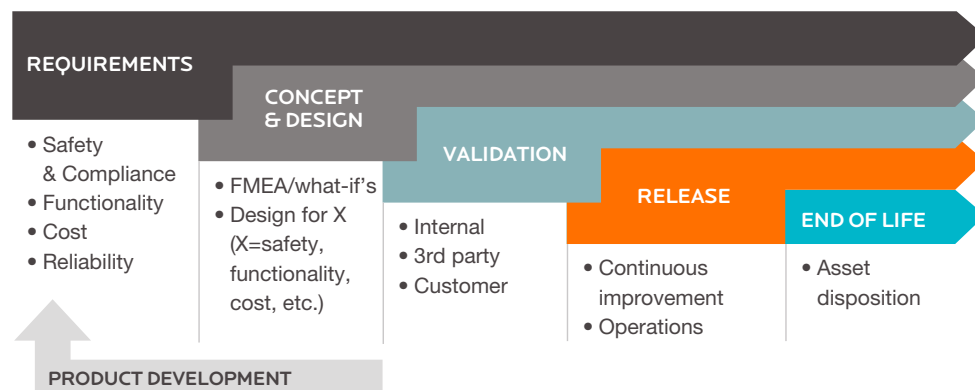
REQUIREMENTS

• Safety & Compliance
• Functionality
• Cost
• Reliability

CONCEPT & DESIGN

• FMEA/what-if's
• Design for X (X=safety, functionality, cost, etc.)

VALIDATION

• Internal
• 3rd party
• Customer

RELEASE

• Continuous improvement
• Operations

END OF LIFE

• Asset disposition

PRODUCT DEVELOPMENT